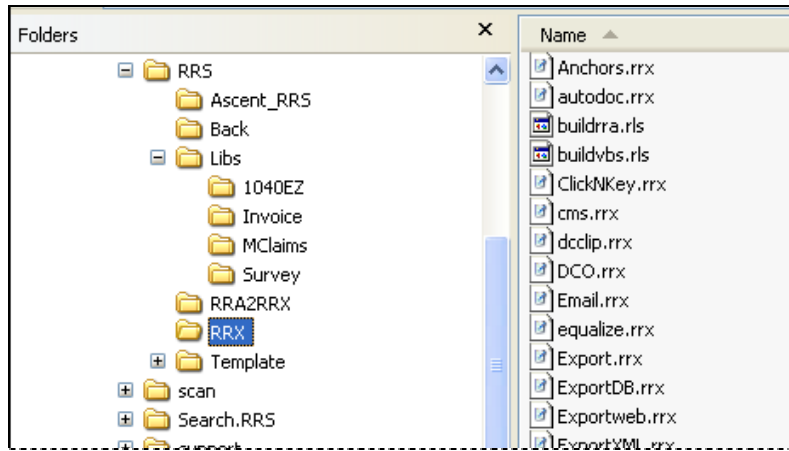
Folders ×

RRS
Ascent_RRS
Back
Libs
1040EZ
Invoice
MClaims
Survey
RRA2RRX
RRX
Template
scan
Search.RRS
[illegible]

Name
Anchors.rrx
autodoc.rrx
buildrra.rls
buildvbs.rls
ClickNKey.rrx
cms.rrx
dcclip.rrx
DCO.rrx
Email.rrx
equalize.rrx
Export.rrx
ExportDB.rrx
Exportweb.rrx
ExportXML.rrx